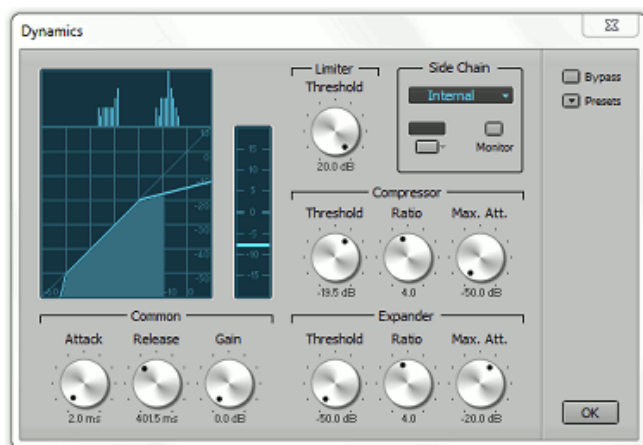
Dynamics

Limiter
Threshold
20.0 dB

Side Chain
Internal
Monitor

Bypass
Presets

10
0
-10
-20
-30
-40
-50
-60
-10
0

15
10
5
0
-5
-10
-15

Compressor
Threshold
-19.5 dB
Ratio
4.0
Max. Att.
-50.0 dB

Common
Attack
2.0 ms
Release
401.5 ms
Gain
0.0 dB

Expander
Threshold
-50.0 dB
Ratio
4.0
Max. Att.
-20.0 dB

OK